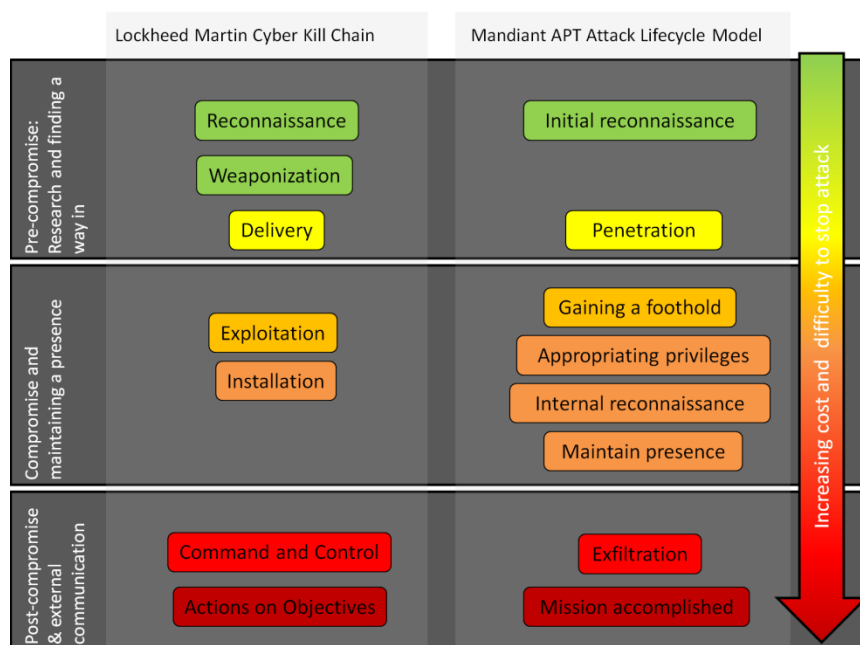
| | Lockheed Martin Cyber Kill Chain | Mandiant APT Attack Lifecycle Model |
|---|---|---|
| Pre-compromise: Research and finding a way in | Reconnaissance<br>Weaponization<br>Delivery | Initial reconnaissance<br>Penetration |
| Compromise and maintaining a presence | Exploitation<br>Installation | Gaining a foothold<br>Appropriating privileges<br>Internal reconnaissance<br>Maintain presence |
| Post-compromise & external communication | Command and Control<br>Actions on Objectives | Exfiltration<br>Mission accomplished |

Increasing cost and difficulty to stop attack